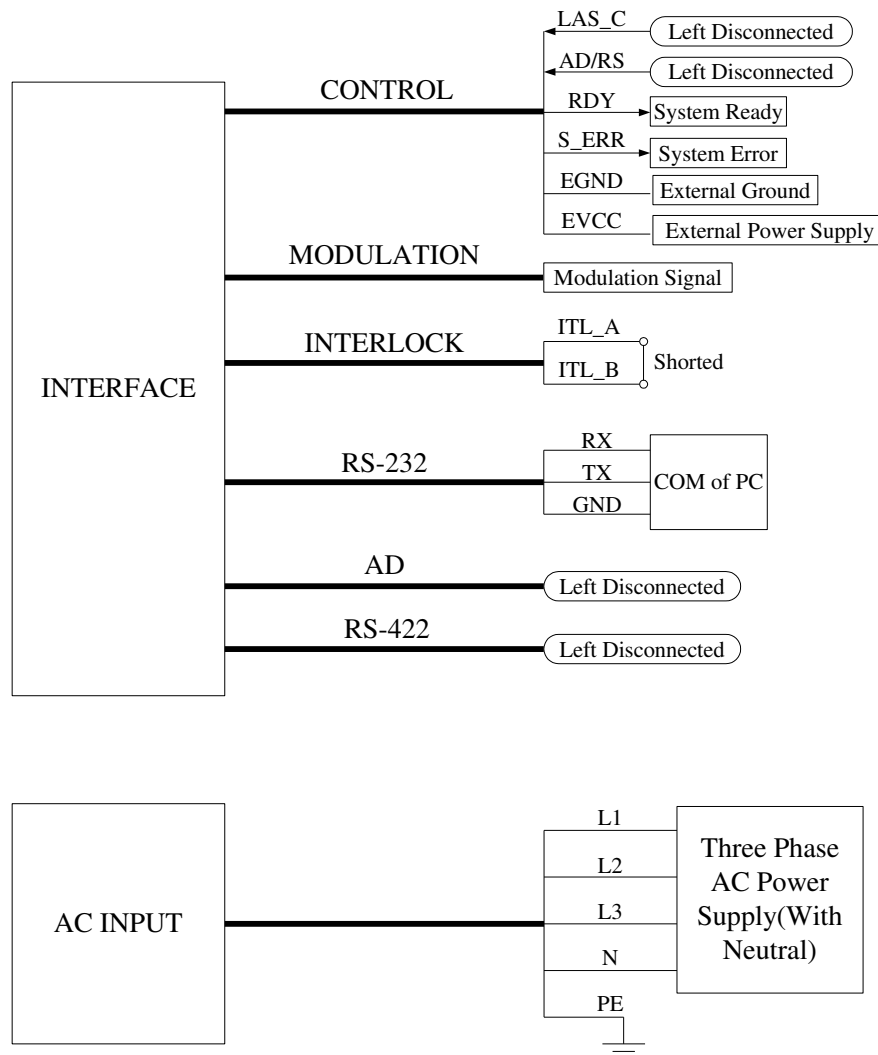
INTERFACE

CONTROL

LAS_C Left Disconnected

AD/RS Left Disconnected

RDY System Ready

S_ERR System Error

EGND External Ground

EVCC External Power Supply

MODULATION

Modulation Signal

INTERLOCK

ITL_A

ITL_B

Shorted

RS-232

RX

TX

GND

COM of PC

AD

Left Disconnected

RS-422

Left Disconnected

AC INPUT

L1

L2

L3

N

PE

Three Phase AC Power Supply(With Neutral)